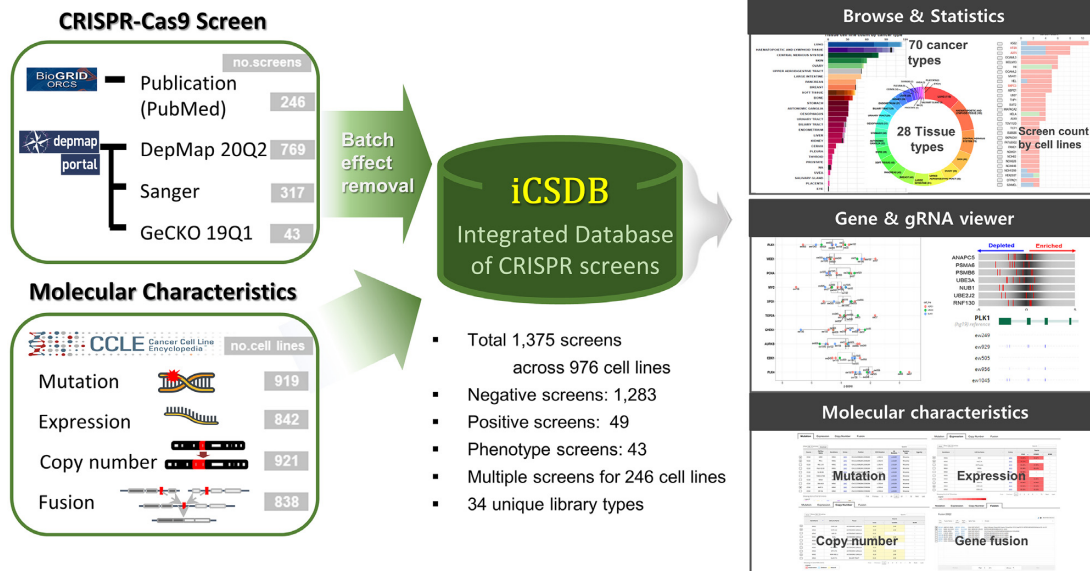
CRISPR-Cas9 Screen

no.screens

BioGRID ORCS

Publication (PubMed) 246

depmap portal

DepMap 20Q2 769

Sanger 317

GeCKO 19Q1 43

Batch effect removal

iCSDB

Integrated Database of CRISPR screens

Molecular Characteristics

CCLE Cancer Cell Line Encyclopedia

no.cell lines

Mutation 919

Expression 842

Copy number 921

Fusion 838

▪ Total 1,375 screens across 976 cell lines

▪ Negative screens: 1,283

▪ Positive screens: 49

▪ Phenotype screens: 43

▪ Multiple screens for 246 cell lines

▪ 34 unique library types

Browse & Statistics

70 cancer types

28 Tissue types

Screen count by cell lines

Gene & gRNA viewer

Depleted

Enriched

ANAPC5
PSMA6
PSMB6
UBE3A
NUB1
UBE2J2
RNF130

PLK1

sv249
sv929
sv505
sv856
sv1045

Molecular characteristics

Mutation

Expression

Copy number

Gene fusion